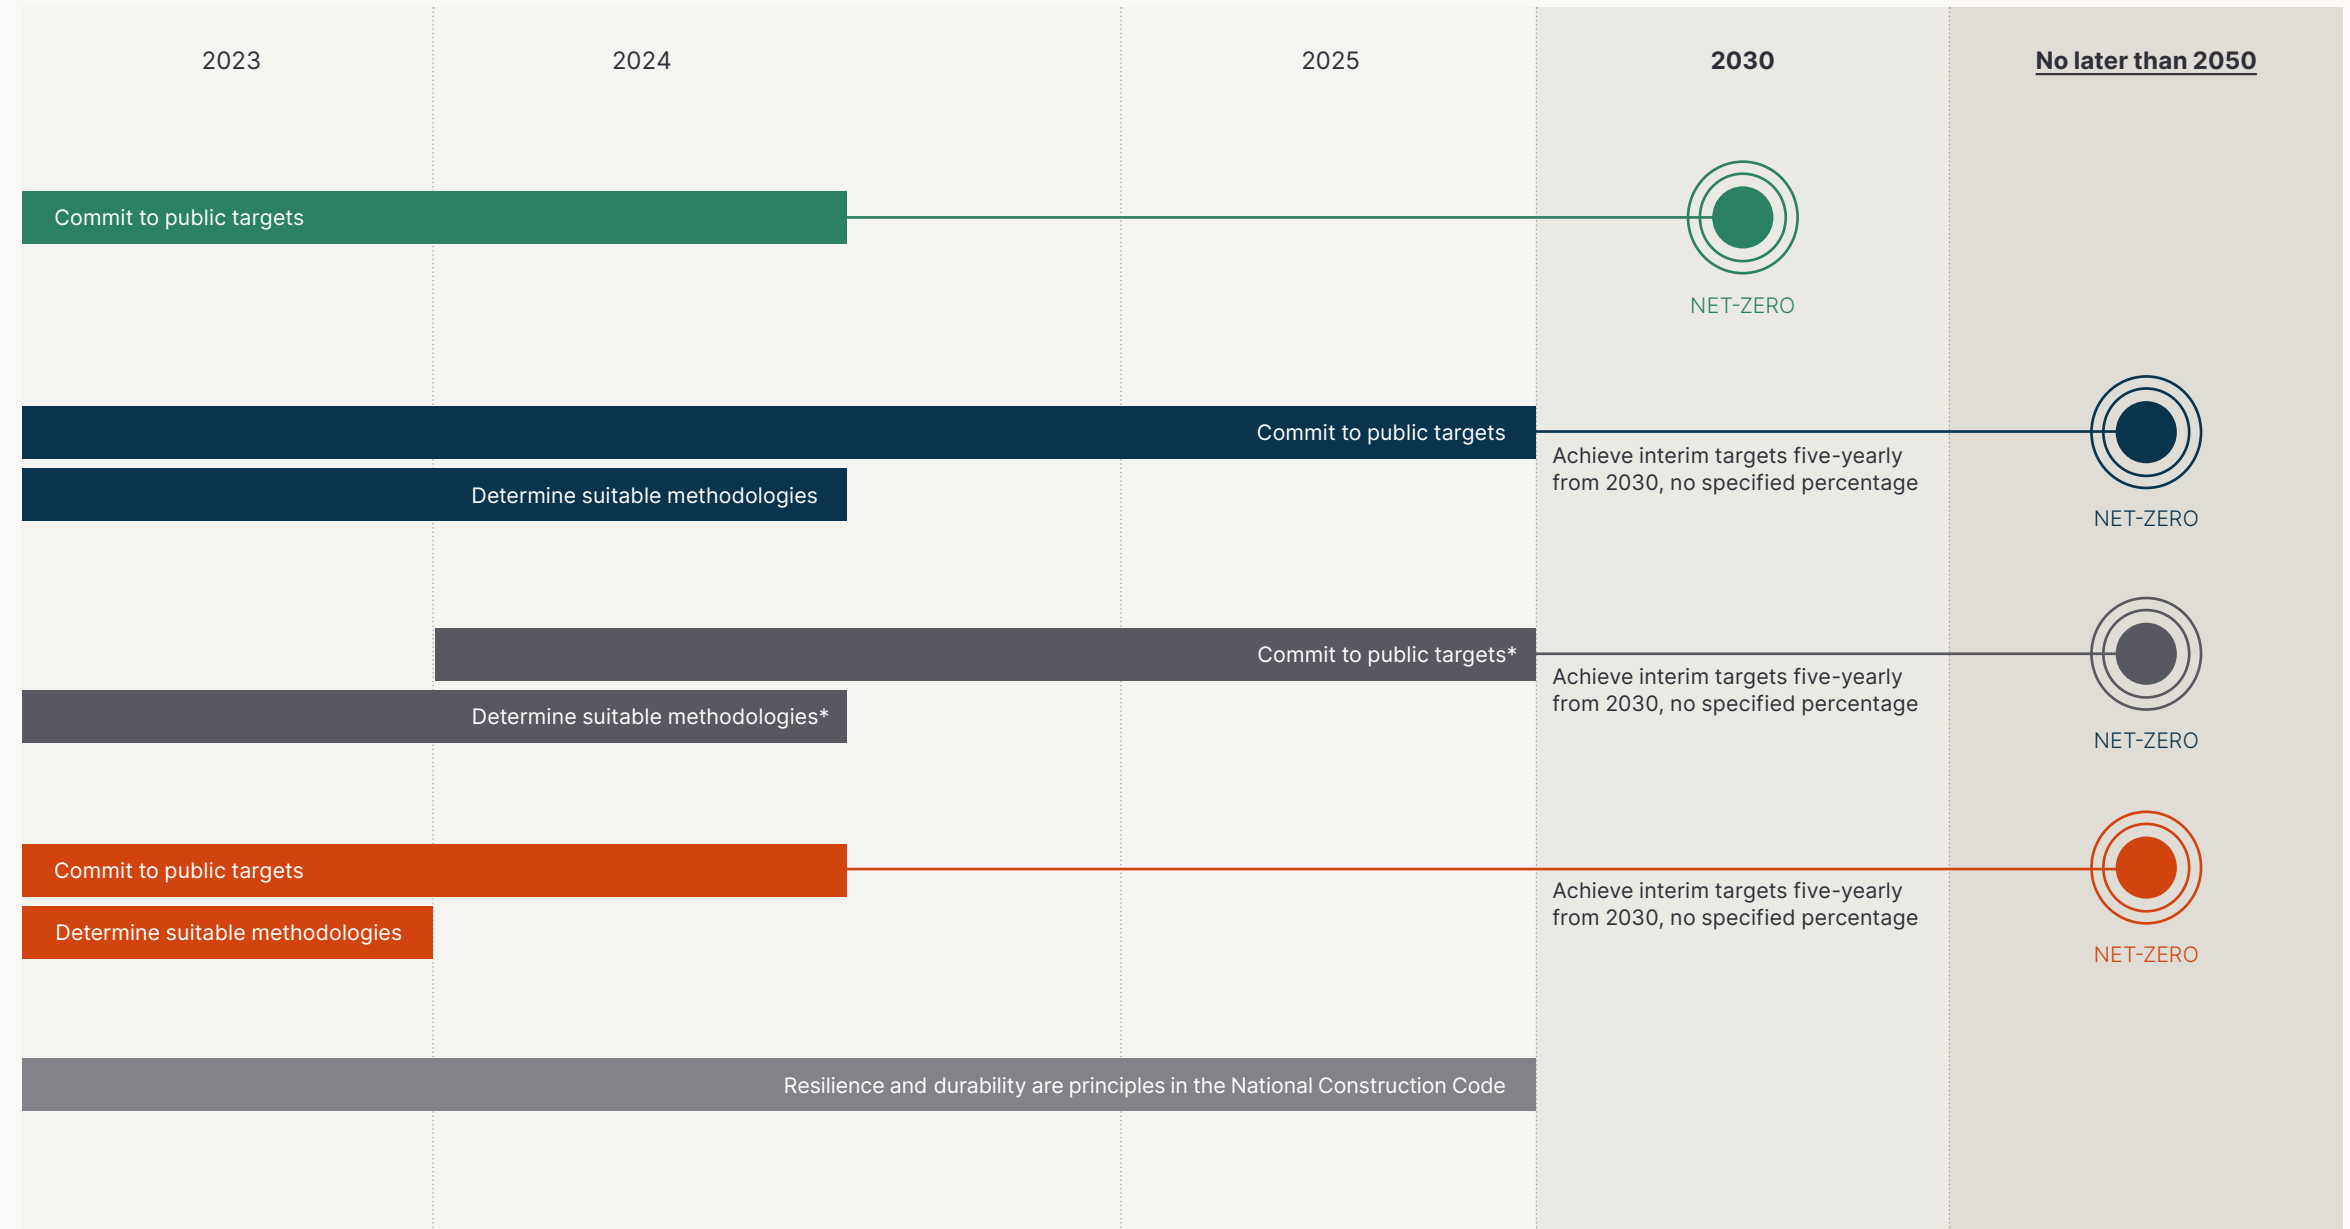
2023

2024

2025

2030

No later than 2050

Commit to public targets

NET-ZERO

Commit to public targets

Achieve interim targets five-yearly from 2030, no specified percentage

NET-ZERO

Determine suitable methodologies

Commit to public targets*

Achieve interim targets five-yearly from 2030, no specified percentage

NET-ZERO

Determine suitable methodologies*

Commit to public targets

Achieve interim targets five-yearly from 2030, no specified percentage

NET-ZERO

Determine suitable methodologies

Resilience and durability are principles in the National Construction Code